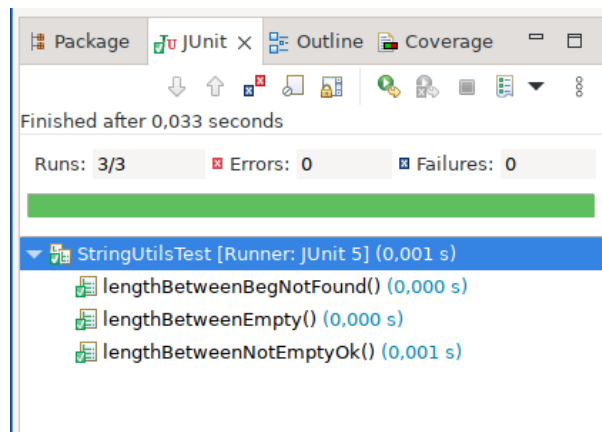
Package JUnit × Outline Coverage

Finished after 0,033 seconds

Runs: 3/3 Errors: 0 Failures: 0

StringUtilsTest [Runner: JUnit 5] (0,001 s)
lengthBetweenBegNotFound() (0,000 s)
lengthBetweenEmpty() (0,000 s)
lengthBetweenNotEmptyOk() (0,001 s)